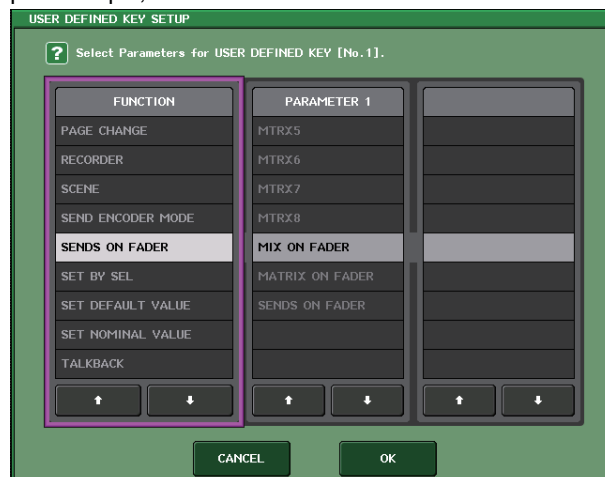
USER DEFINED KEY SETUP

? Select Parameters for USER DEFINED KEY [No.1].

| FUNCTION | PARAMETER 1 | |
|---|---|---|
| PAGE CHANGE | MTRX5 | |
| RECORDER | MTRX6 | |
| SCENE | MTRX7 | |
| SEND ENCODER MODE | MTRX8 | |
| SENDS ON FADER | MIX ON FADER | |
| SET BY SEL | MATRIX ON FADER | |
| SET DEFAULT VALUE | SENDS ON FADER | |
| SET NOMINAL VALUE | | |
| TALKBACK | | |

CANCEL OK